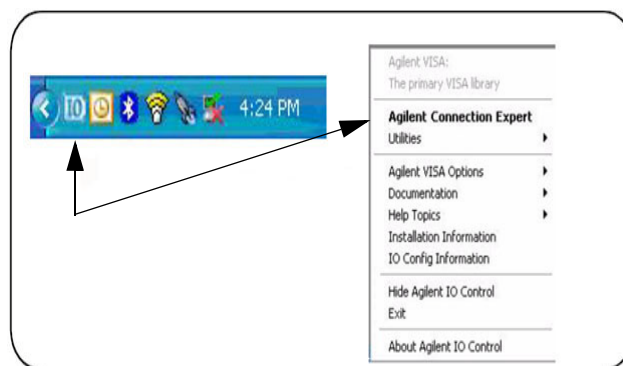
IO 4:24 PM

Agilent VISA:
The primary VISA library

Agilent Connection Expert
Utilities

Agilent VISA Options
Documentation
Help Topics
Installation Information
IO Config Information

Hide Agilent IO Control
Exit

About Agilent IO Control